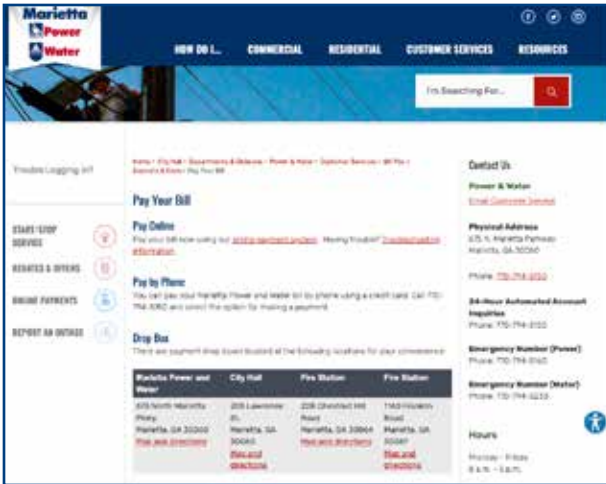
Marietta Power Water

HOW DO I... COMMERCIAL RESIDENTIAL CUSTOMER SERVICES RESOURCES

I'm Searching For...

Trouble Logging In?

START/STOP SERVICE

REBATES & OFFERS

ONLINE PAYMENTS

REPORT AN OUTAGE

Home › City Hall › Departments & Divisions › Power & Water › Customer Services › Bill Pay › Payments & Billing › Pay Your Bill

Pay Your Bill

Pay Online

Pay your bill now using our online payment system. Having trouble? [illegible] information.

Pay by Phone

You can pay your Marietta Power and Water bill by phone using a credit card. Call 770-794-5160 and select the option for making a payment.

Drop Box

There are payment drop boxes located at the following locations for your convenience:

| Marietta Power and Water | City Hall | Fire Station | Fire Station |
|---|---|---|---|
| 675 North Marietta Pkwy Marietta, GA 30060 Map and directions | 205 Lawrence St. Marietta, GA 30060 Map and directions | 228 Chestnut Hill Road Marietta, GA 30064 Map and directions | 1140 Powder Road Marietta, GA 30067 Map and directions |

Contact Us

Power & Water

Email Customer Service

Physical Address
675 N. Marietta Parkway
Marietta, GA 30060

Phone: 770-794-5150

24-Hour Automated Account Inquiries
Phone: 770-794-5150

Emergency Number (Power)
Phone: 770-794-5140

Emergency Number (Water)
Phone: 770-794-5230

Hours

Monday - Friday
8 a.m. - 5 p.m.